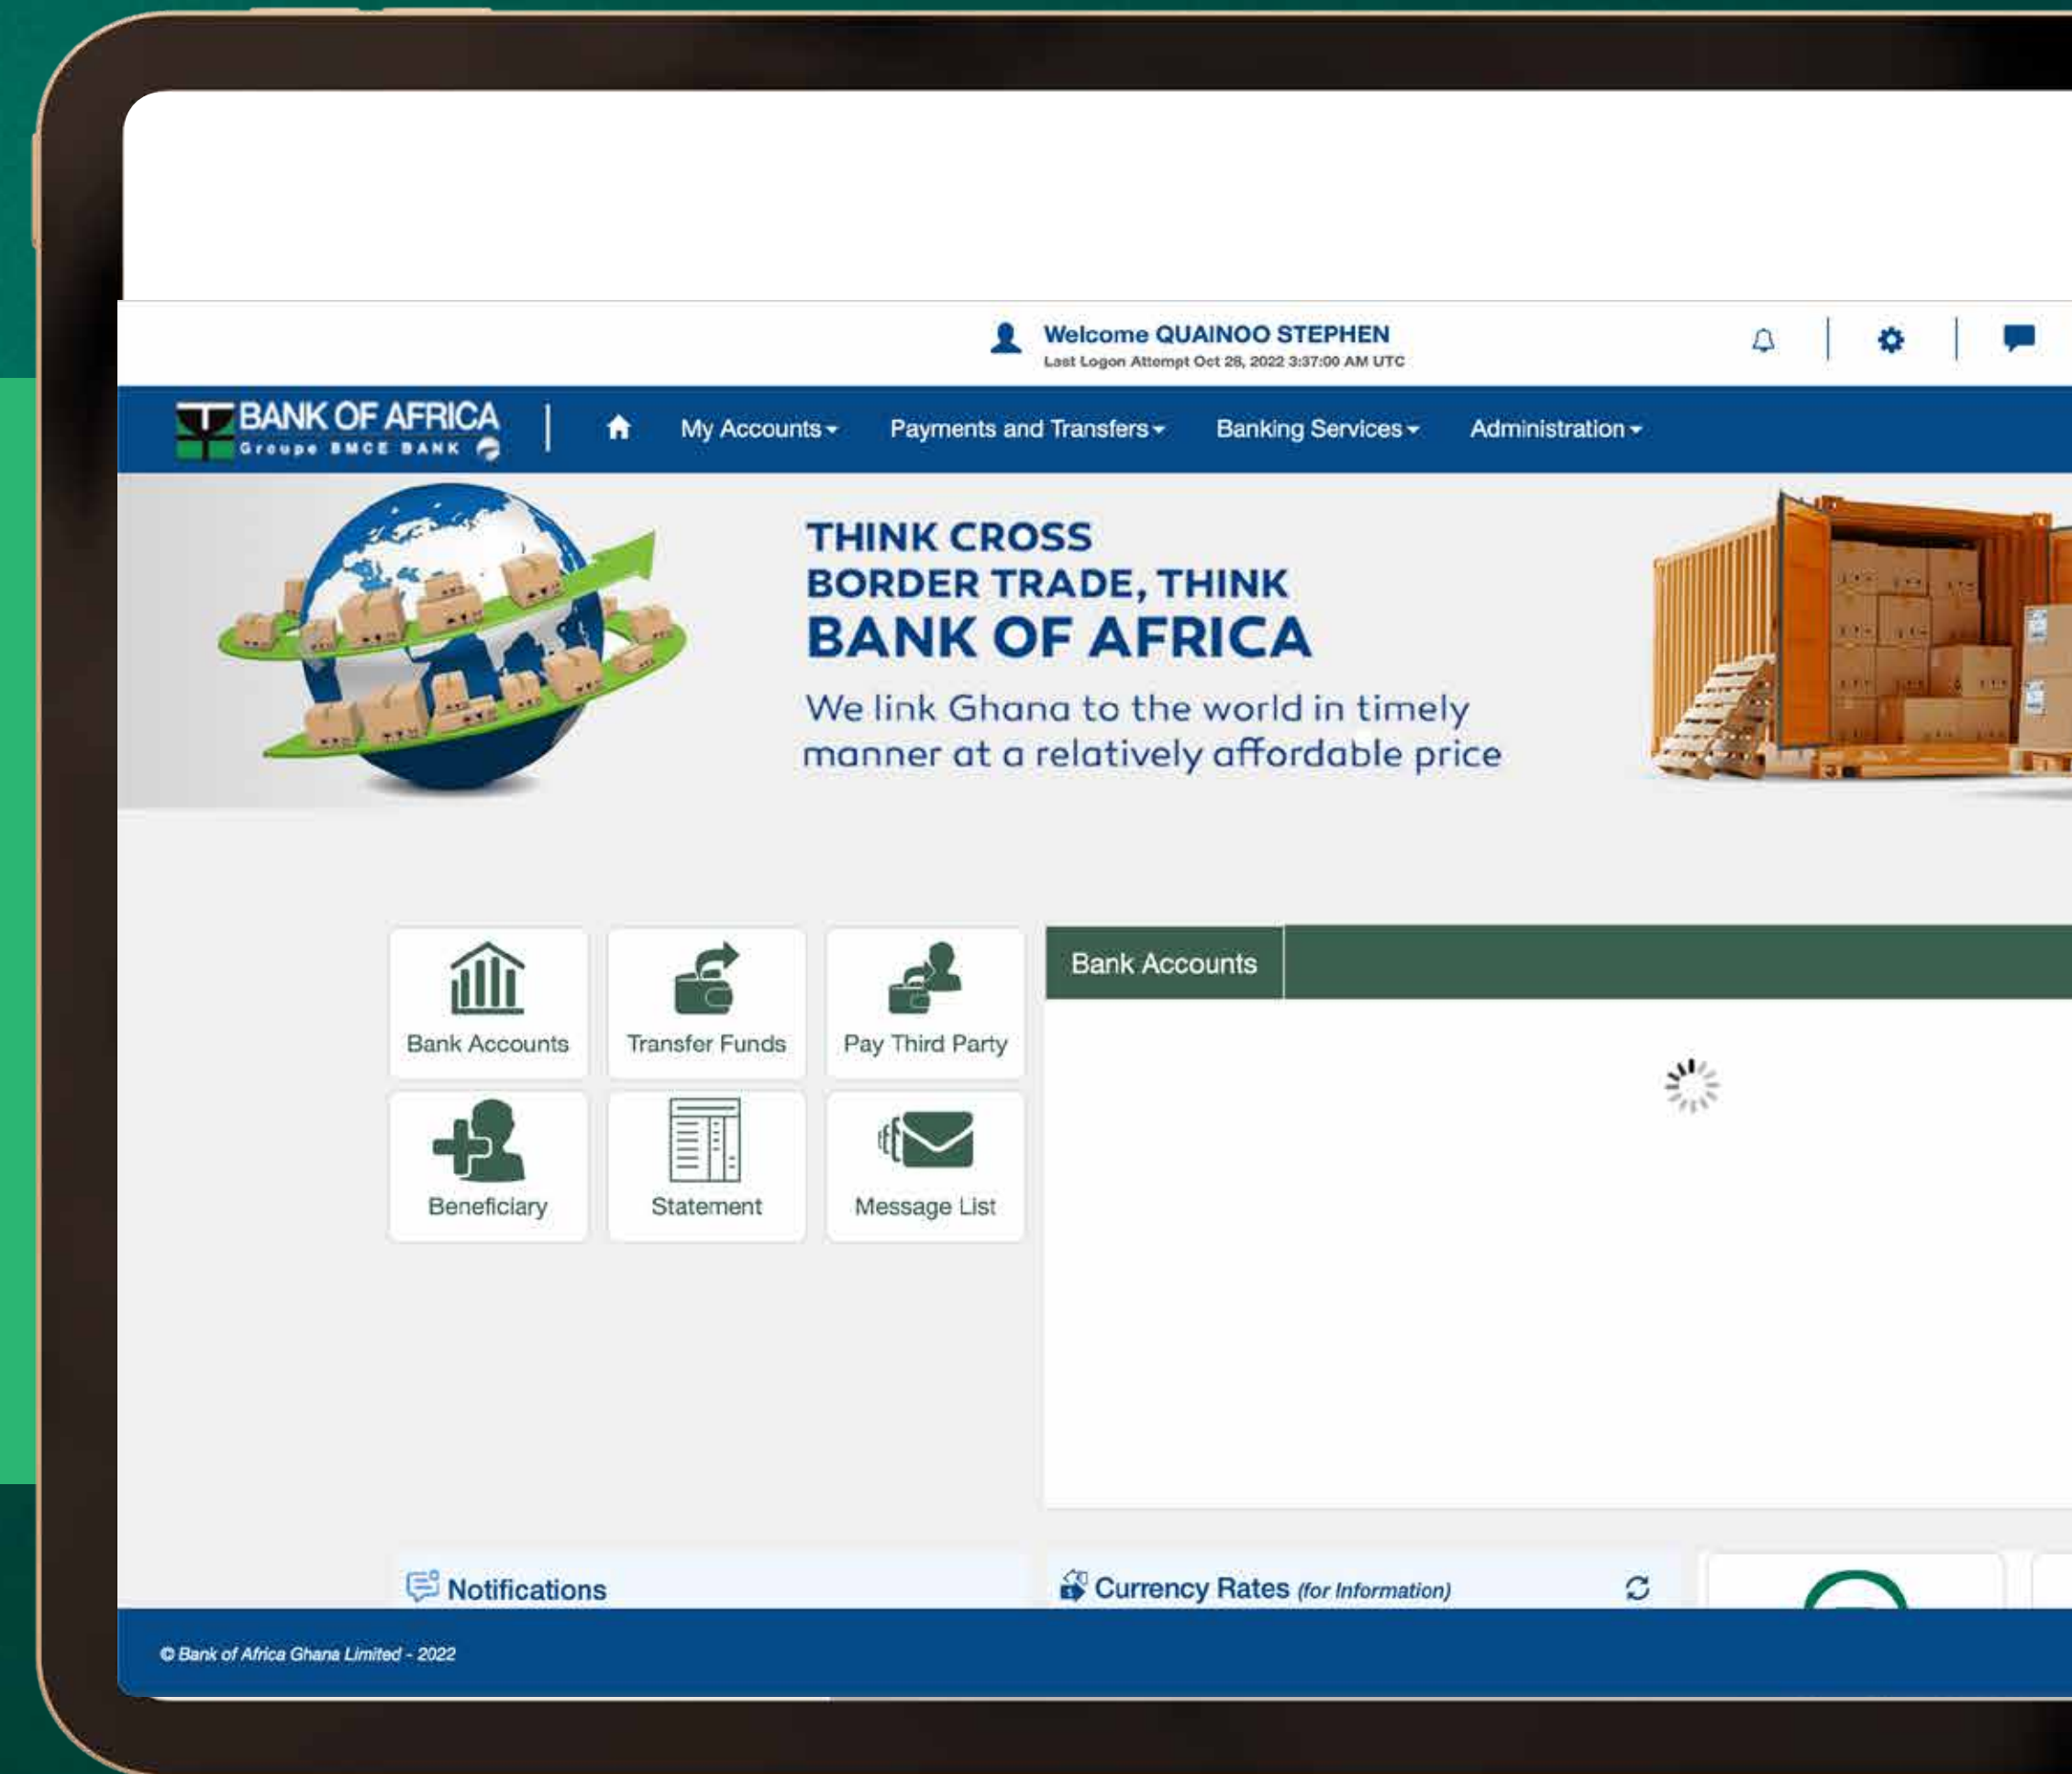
Welcome QUAINOO STEPHEN
Last Logon Attempt Oct 28, 2022 3:37:00 AM UTC

BANK OF AFRICA
Groupe BMCE BANK

My Accounts
Payments and Transfers
Banking Services
Administration

THINK CROSS BORDER TRADE, THINK
BANK OF AFRICA
We link Ghana to the world in timely manner at a relatively affordable price

Bank Accounts
Transfer Funds
Pay Third Party
Beneficiary
Statement
Message List

Bank Accounts

Notifications

Currency Rates (for Information)

© Bank of Africa Ghana Limited - 2022